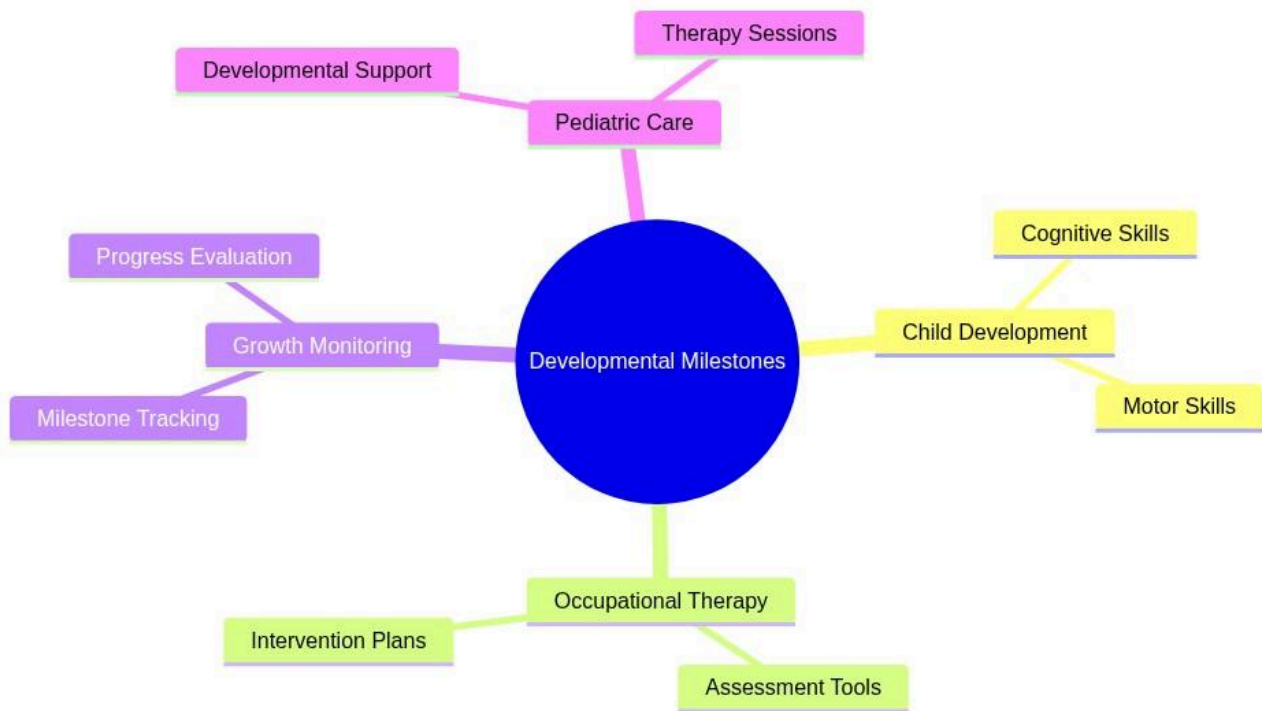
Developmental Milestones

Pediatric Care
Developmental Support
Therapy Sessions

Child Development
Cognitive Skills
Motor Skills

Occupational Therapy
Intervention Plans
Assessment Tools

Growth Monitoring
Progress Evaluation
Milestone Tracking